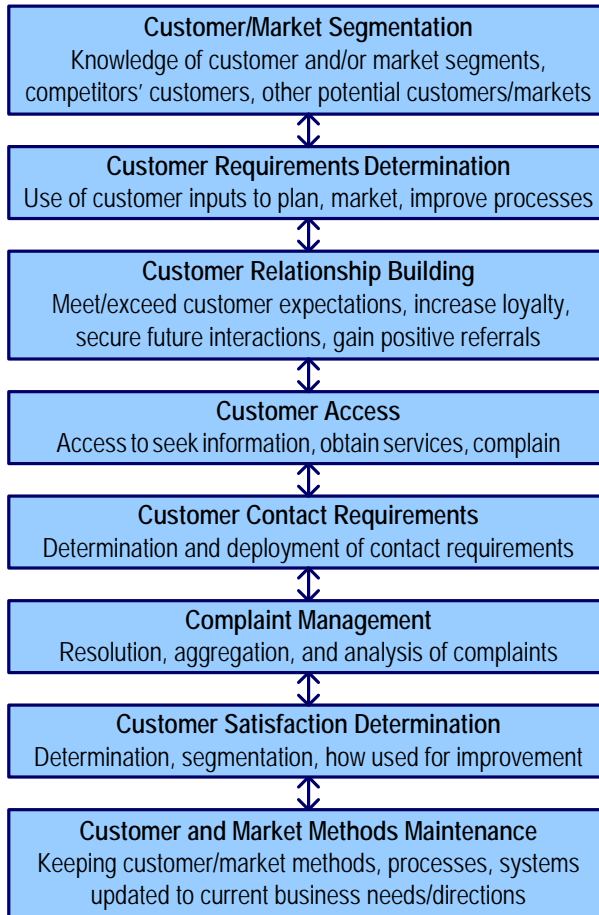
Customer/Market Segmentation
Knowledge of customer and/or market segments, competitors' customers, other potential customers/markets

Customer Requirements Determination
Use of customer inputs to plan, market, improve processes

Customer Relationship Building
Meet/exceed customer expectations, increase loyalty, secure future interactions, gain positive referrals

Customer Access
Access to seek information, obtain services, complain

Customer Contact Requirements
Determination and deployment of contact requirements

Complaint Management
Resolution, aggregation, and analysis of complaints

Customer Satisfaction Determination
Determination, segmentation, how used for improvement

Customer and Market Methods Maintenance
Keeping customer/market methods, processes, systems updated to current business needs/directions